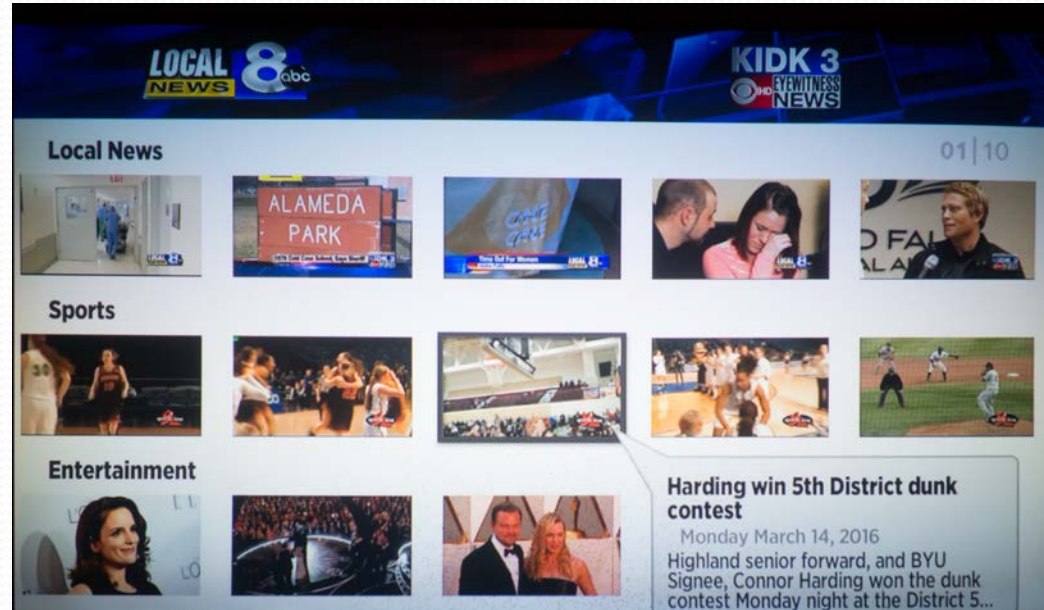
LOCAL NEWS 8 abc

KIDK 3 HD EYEWITNESS NEWS

Local News

01|10

ALAMEDA PARK

Sports

Entertainment

Harding win 5th District dunk contest

Monday March 14, 2016

Highland senior forward, and BYU Signee, Connor Harding won the dunk contest Monday night at the District 5...